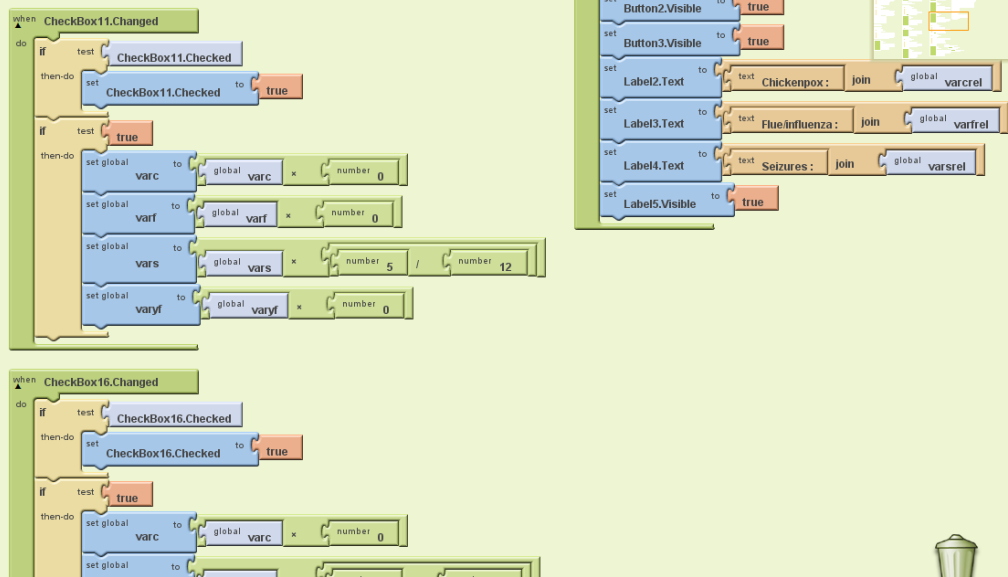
when CheckBox11.Changed
do
if test CheckBox11.Checked
then-do set CheckBox11.Checked to true
if test true
then-do set global varc to global varc × number 0
set global varf to global varf × number 0
set global vars to global vars × number 5 / number 12
set global varyf to global varyf × number 0

set Button2.Visible to true
set Button3.Visible to true
set Label2.Text to text Chickenpox : join global varcrel
set Label3.Text to text Flue/influenza : join global varfrel
set Label4.Text to text Seizures : join global varsrel
set Label5.Visible to true

when CheckBox16.Changed
do
if test CheckBox16.Checked
then-do set CheckBox16.Checked to true
if test true
then-do set global varc to global varc × number 0
set global to